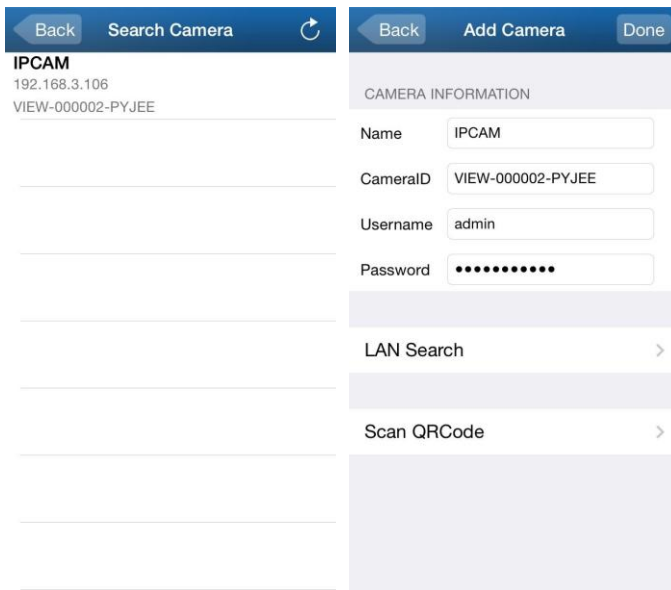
Back Search Camera

IPCAM
192.168.3.106
VIEW-000002-PYJEE

Back Add Camera Done

CAMERA INFORMATION

Name IPCAM

CameraID VIEW-000002-PYJEE

Username admin

Password •••••••••••

LAN Search

Scan QRCode